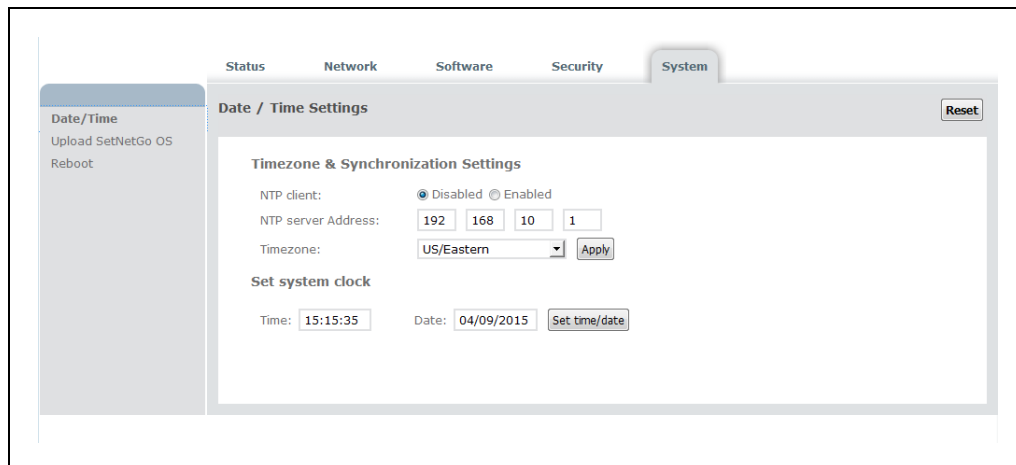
Status Network Software Security System

Date/Time
Upload SetNetGo OS
Reboot

Date / Time Settings

Reset

Timezone & Synchronization Settings

NTP client: Disabled Enabled

NTP server Address: 192 168 10 1

Timezone: US/Eastern Apply

Set system clock

Time: 15:15:35 Date: 04/09/2015 Set time/date